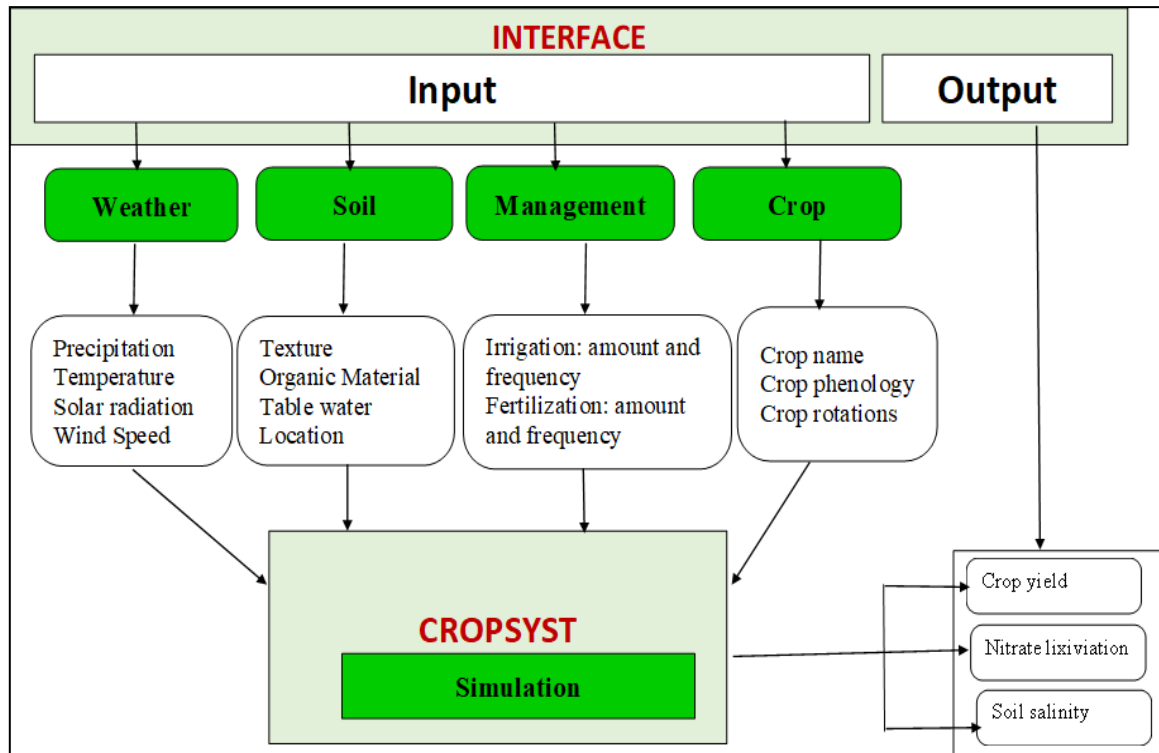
INTERFACE

Input

Output

Weather

Soil

Management

Crop

Precipitation
Temperature
Solar radiation
Wind Speed

Texture
Organic Material
Table water
Location

Irrigation: amount and frequency
Fertilization: amount and frequency

Crop name
Crop phenology
Crop rotations

CROPSYST

Simulation

Crop yield

Nitrate lixiviation

Soil salinity